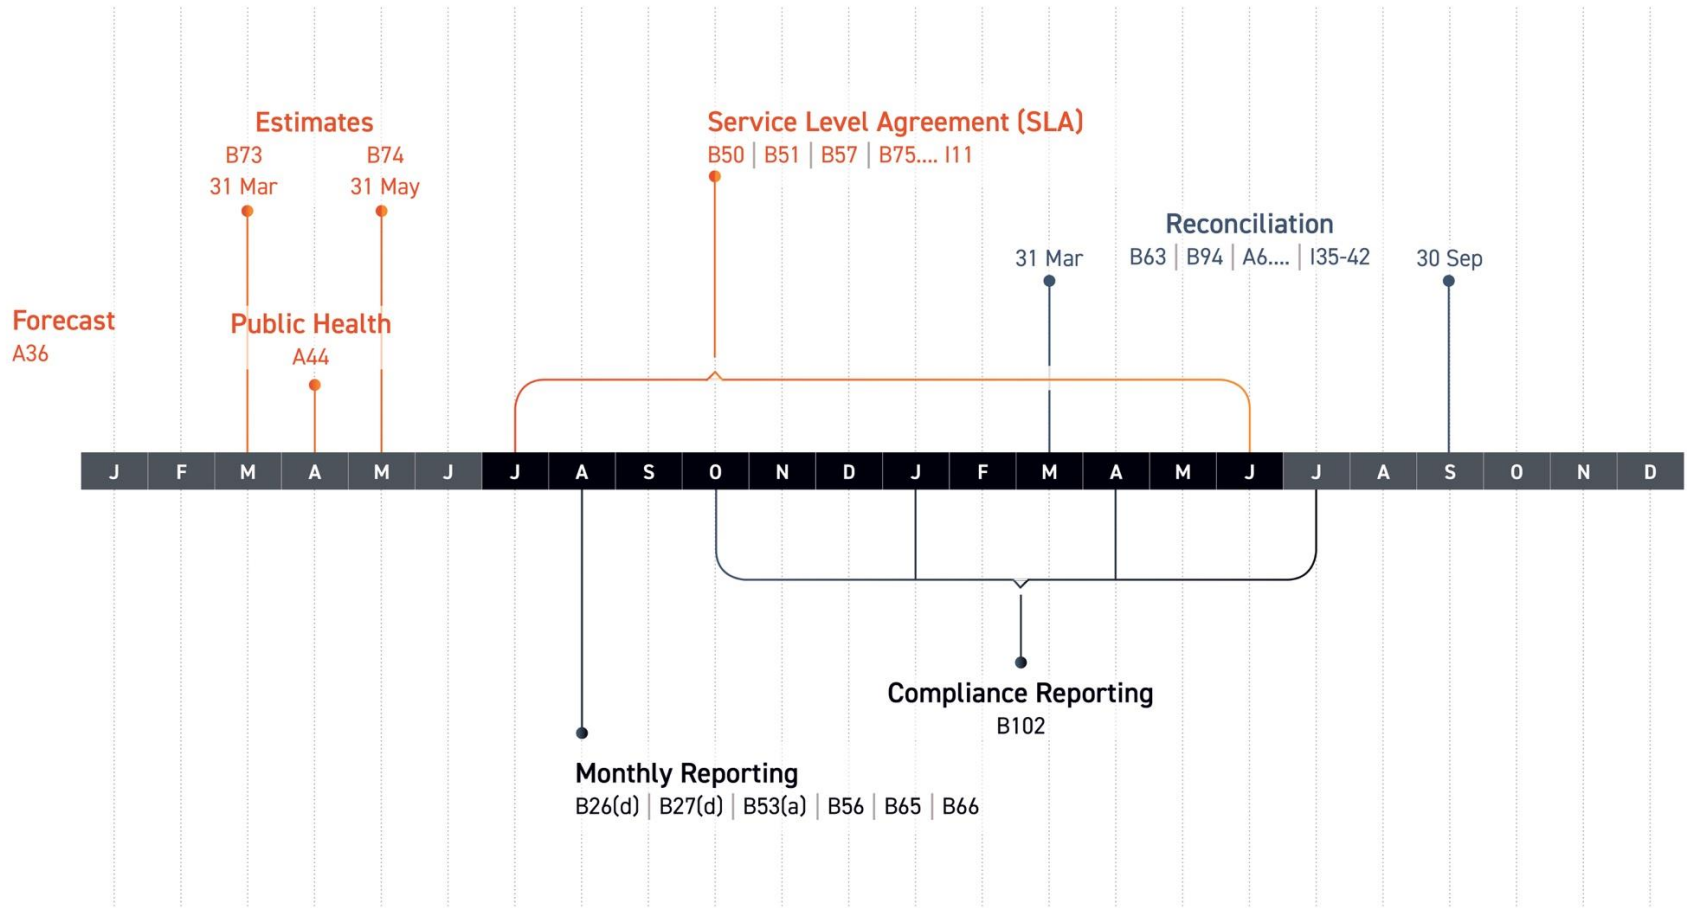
Estimates
B73
31 Mar
B74
31 May

Service Level Agreement (SLA)
B50 | B51 | B57 | B75.... I11

Reconciliation
B63 | B94 | A6.... | I35-42

31 Mar

30 Sep

Forecast
A36

Public Health
A44

| J | F | M | A | M | J | J | A | S | O | N | D | J | F | M | A | M | J | J | A | S | O | N | D |
|---|---|---|---|---|---|---|---|---|---|---|---|---|---|---|---|---|---|---|---|---|---|---|---|

Compliance Reporting
B102

Monthly Reporting
B26(d) | B27(d) | B53(a) | B56 | B65 | B66